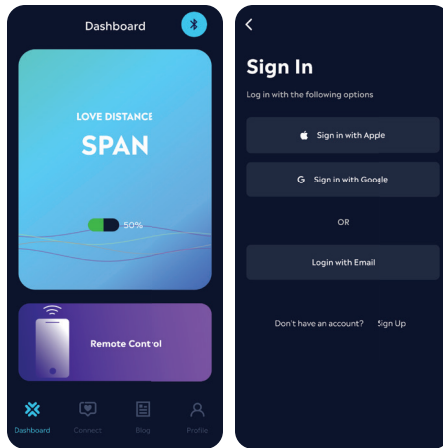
Dashboard

LOVE DISTANCE

SPAN

50%

Remote Control

Dashboard Connect Blog Profile

Sign In

Log in with the following options

Sign in with Apple

Sign in with Google

OR

Login with Email

Don't have an account? Sign Up